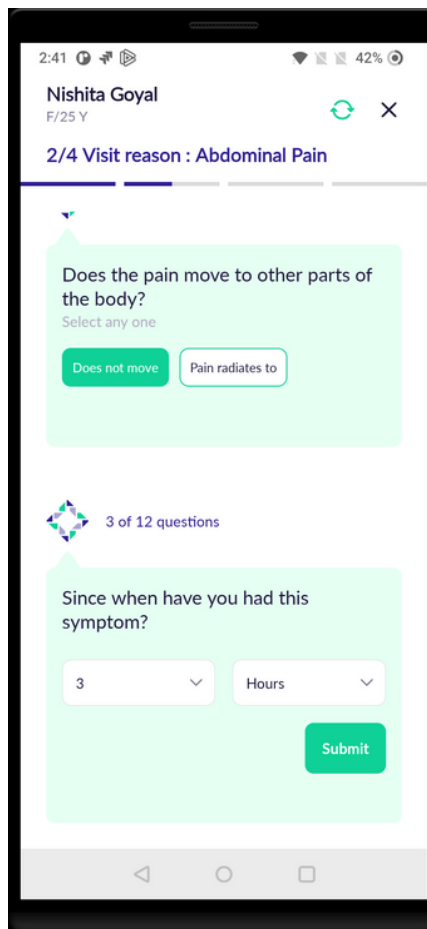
2:41 42%

Nishita Goyal
F/25 Y

2/4 Visit reason : Abdominal Pain

Does the pain move to other parts of the body?
Select any one

Does not move
Pain radiates to

3 of 12 questions

Since when have you had this symptom?

3
Hours

Submit